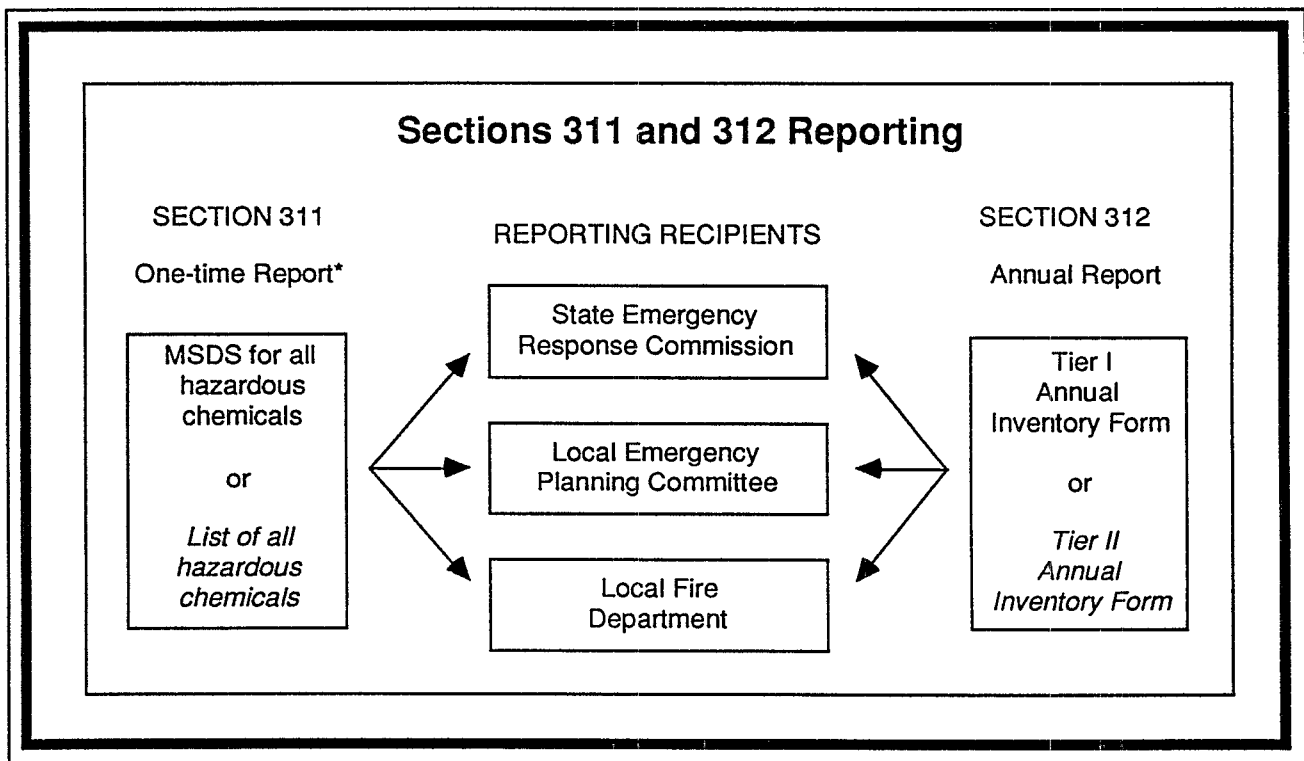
Sections 311 and 312 Reporting

SECTION 311

One-time Report*

MSDS for all hazardous chemicals

or

List of all hazardous chemicals

REPORTING RECIPIENTS

State Emergency Response Commission

Local Emergency Planning Committee

Local Fire Department

SECTION 312

Annual Report

Tier I Annual Inventory Form

or

Tier II Annual Inventory Form